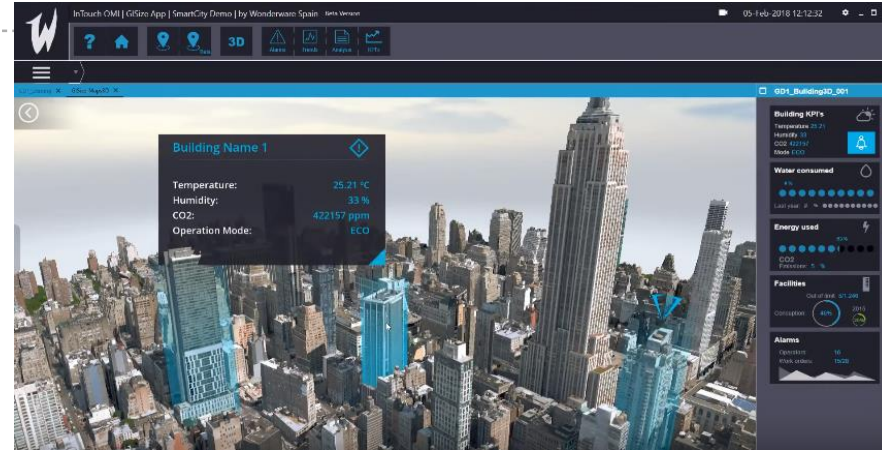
InTouch OMI | GISize App | SmartCity Demo | by Wonderware Spain Beta Version

05-Feb-2018 12:12:32

3D

Alarms Trends Analysis KPIs

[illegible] GISize Map3D

GD1_Building3D_001

Building Name 1

Temperature: 25.21 °C
Humidity: 33 %
CO2: 422157 ppm
Operation Mode: ECO

Building KPI's
Temperature 25.21
Humidity 33
CO2 422157
Mode ECO

Water consumed
Last year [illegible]

Energy used
CO2
Emissions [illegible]

Facilities
Out of limit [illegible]
Occupation 40%

Alarms
Operation 10
Work orders 15/20